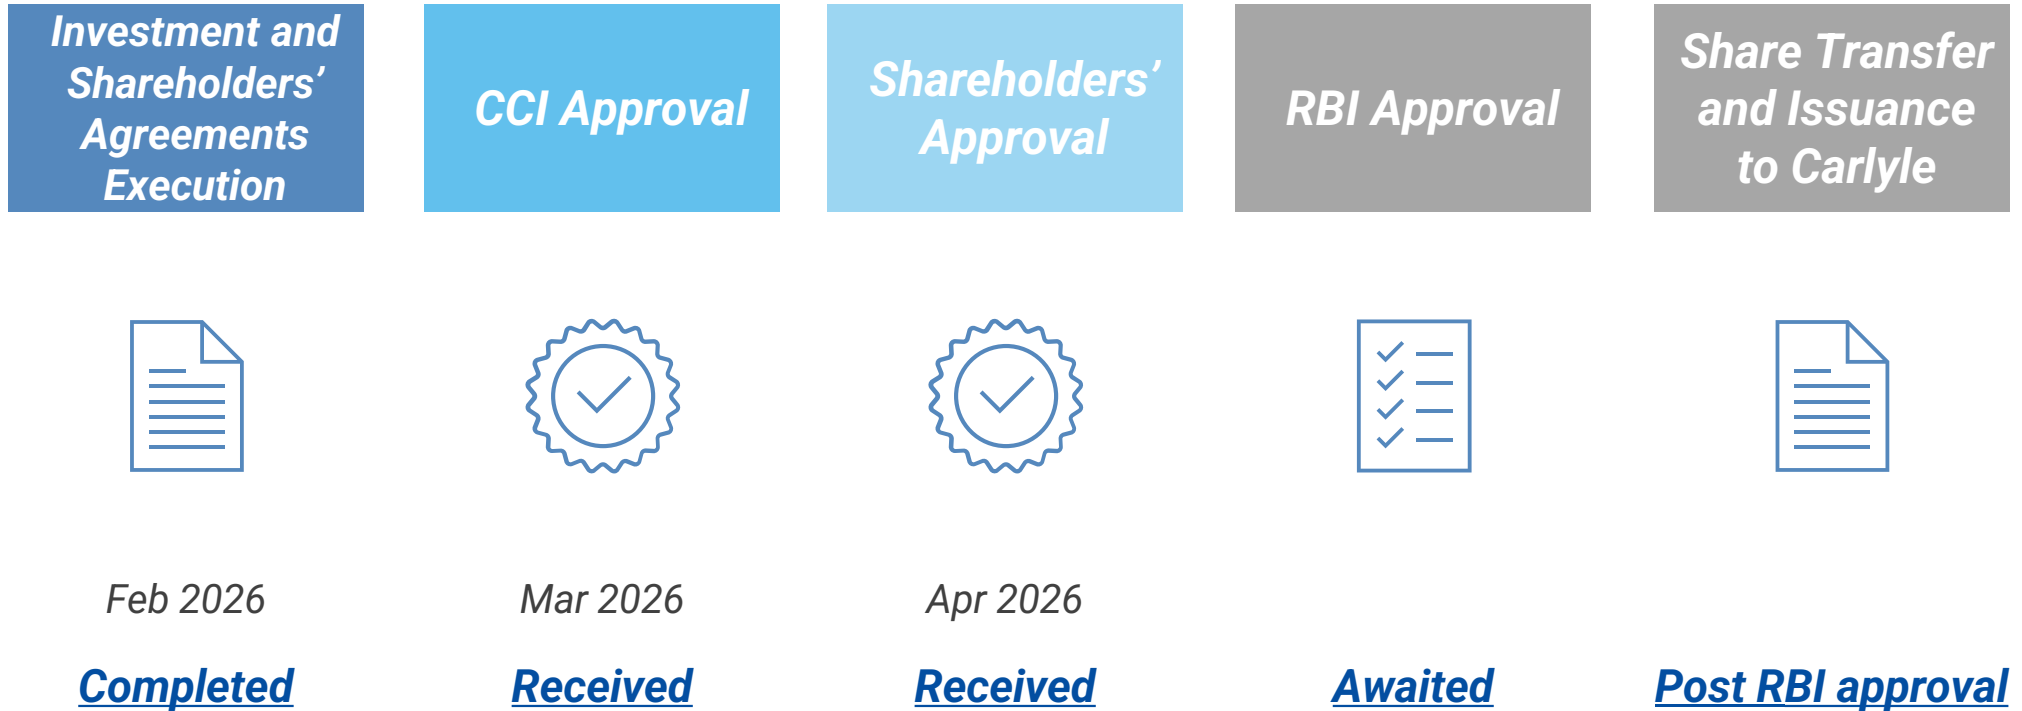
Investment and Shareholders' Agreements Execution

Feb 2026

Completed

CCI Approval

Mar 2026

Received

Shareholders' Approval

Apr 2026

Received

RBI Approval

Awaited

Share Transfer and Issuance to Carlyle

Post RBI approval